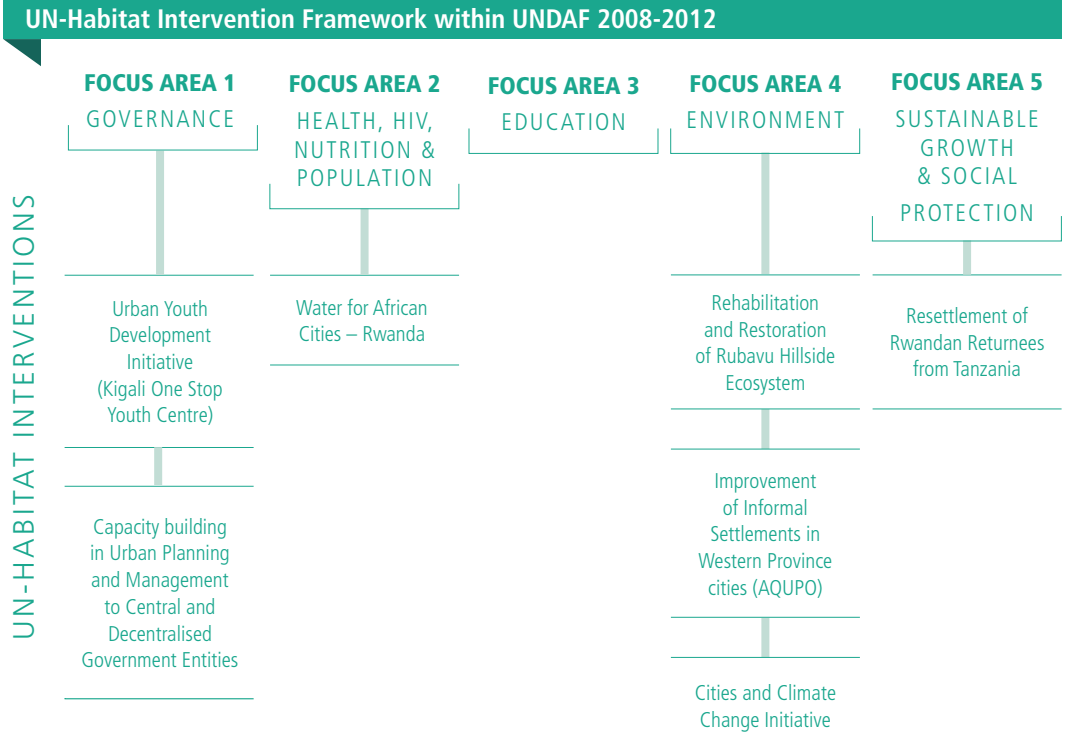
UN-Habitat Intervention Framework within UNDAF 2008-2012

UN-HABITAT INTERVENTIONS

FOCUS AREA 1
GOVERNANCE

Urban Youth Development Initiative (Kigali One Stop Youth Centre)

Capacity building in Urban Planning and Management to Central and Decentralised Government Entities

FOCUS AREA 2
HEALTH, HIV, NUTRITION & POPULATION

Water for African Cities – Rwanda

FOCUS AREA 3
EDUCATION

FOCUS AREA 4
ENVIRONMENT

Rehabilitation and Restoration of Rubavu Hillside Ecosystem

Improvement of Informal Settlements in Western Province cities (AQUPO)

Cities and Climate Change Initiative

FOCUS AREA 5
SUSTAINABLE GROWTH & SOCIAL PROTECTION

Resettlement of Rwandan Returnees from Tanzania